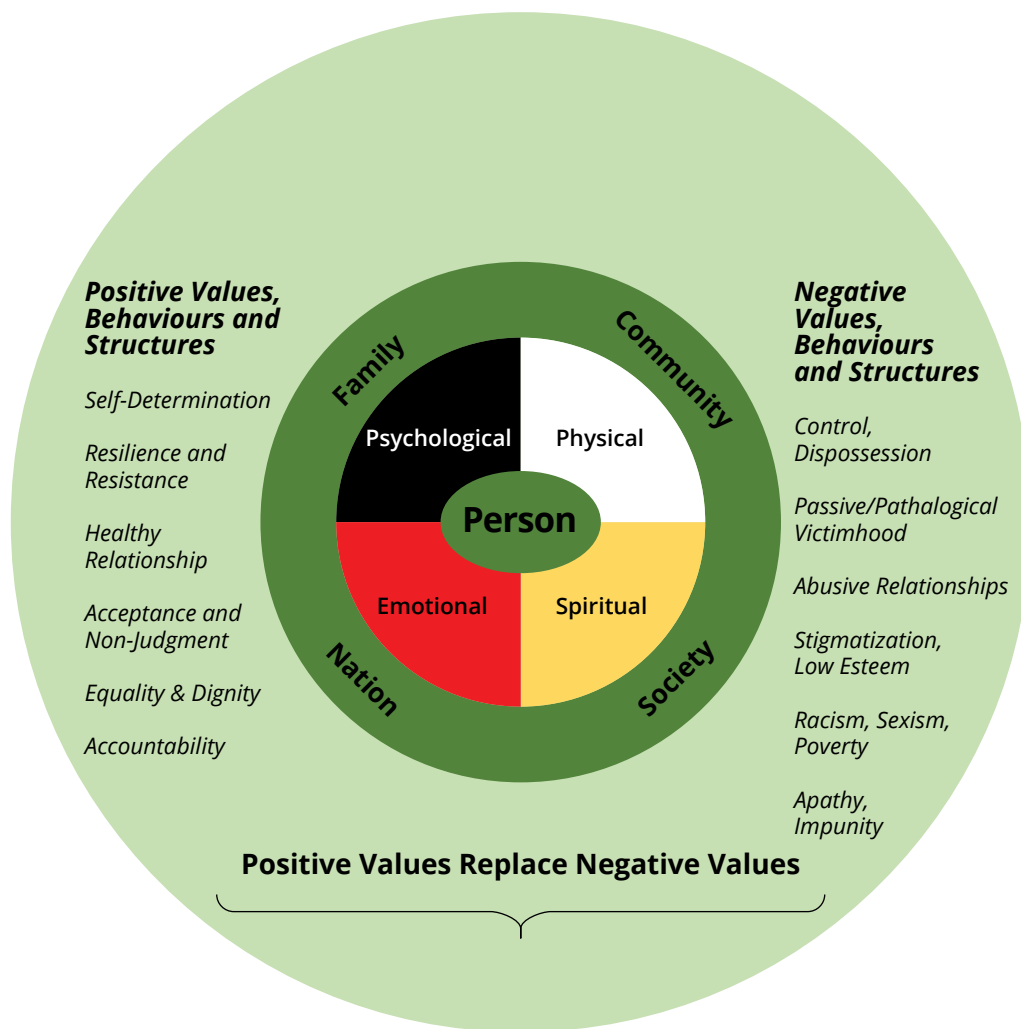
Positive Values, Behaviours and Structures

Self-Determination

Resilience and Resistance

Healthy Relationship

Acceptance and Non-Judgment

Equality & Dignity

Accountability

Family

Community

Psychological

Physical

Person

Emotional

Spiritual

Nation

Society

Negative Values, Behaviours and Structures

Control, Dispossession

Passive/Pathalogical Victimhood

Abusive Relationships

Stigmatization, Low Esteem

Racism, Sexism, Poverty

Apathy, Impunity

Positive Values Replace Negative Values